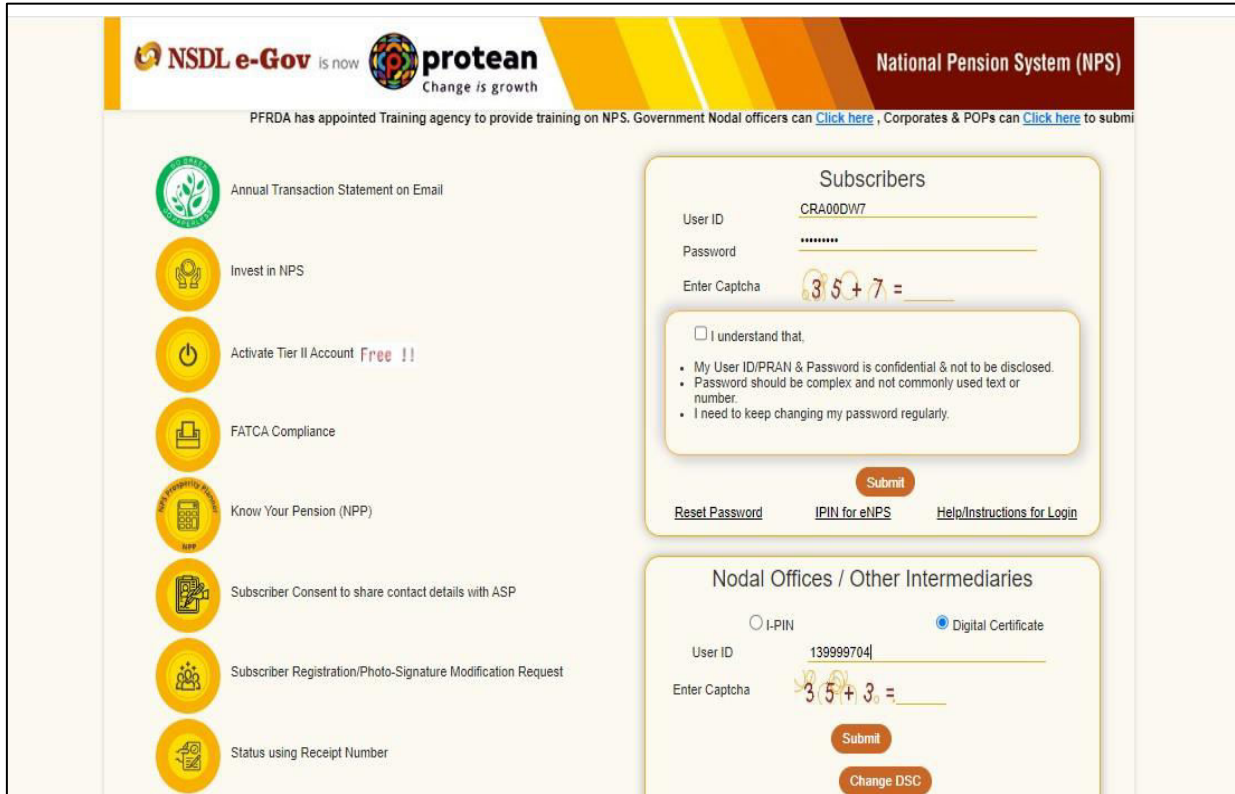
NSDL e-Gov is now protean
Change is growth

National Pension System (NPS)

PFRDA has appointed Training agency to provide training on NPS. Government Nodal officers can Click here , Corporates & POPs can Click here to submi

Annual Transaction Statement on Email

Invest in NPS

Activate Tier II Account Free !!

FATCA Compliance

Know Your Pension (NPP)

Subscriber Consent to share contact details with ASP

Subscriber Registration/Photo-Signature Modification Request

Status using Receipt Number

Subscribers

User ID CRA00DW7

Password ••••••••••

Enter Captcha 3 5 + 7 =

I understand that,

- My User ID/PRAN & Password is confidential & not to be disclosed.
- Password should be complex and not commonly used text or number.
- I need to keep changing my password regularly.

Submit

Reset Password IPIN for eNPS Help/Instructions for Login

Nodal Offices / Other Intermediaries

I-PIN Digital Certificate

User ID 139999704

Enter Captcha 3 5 + 3 =

Submit

Change DSC